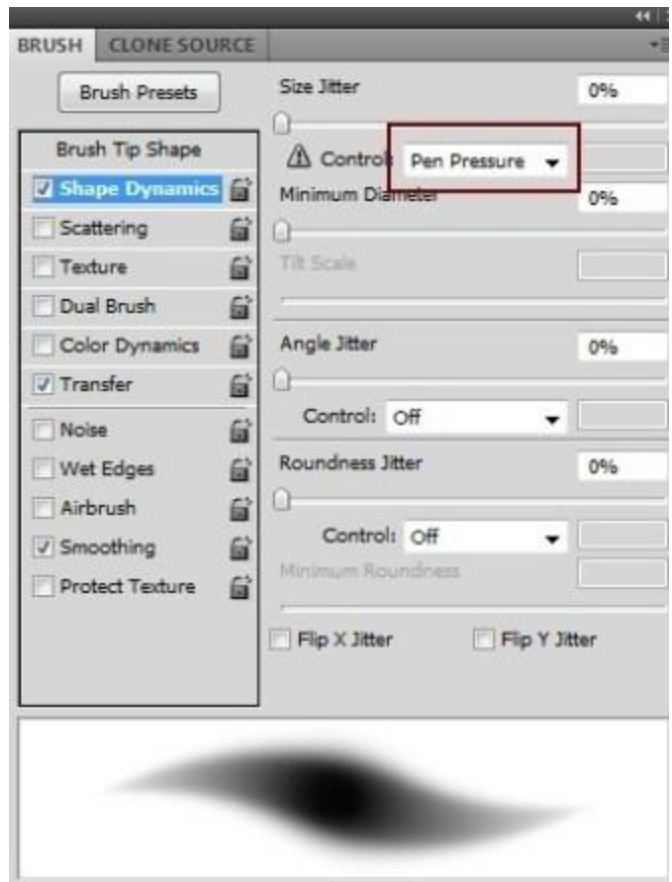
BRUSH CLONE SOURCE

Brush Presets

Brush Tip Shape
Shape Dynamics
Scattering
Texture
Dual Brush
Color Dynamics
Transfer
Noise
Wet Edges
Airbrush
Smoothing
Protect Texture

Size Jitter 0%
Control: Pen Pressure
Minimum Diameter 0%
Tilt Scale
Angle Jitter 0%
Control: Off
Roundness Jitter 0%
Control: Off
Minimum Roundness
Flip X Jitter
Flip Y Jitter